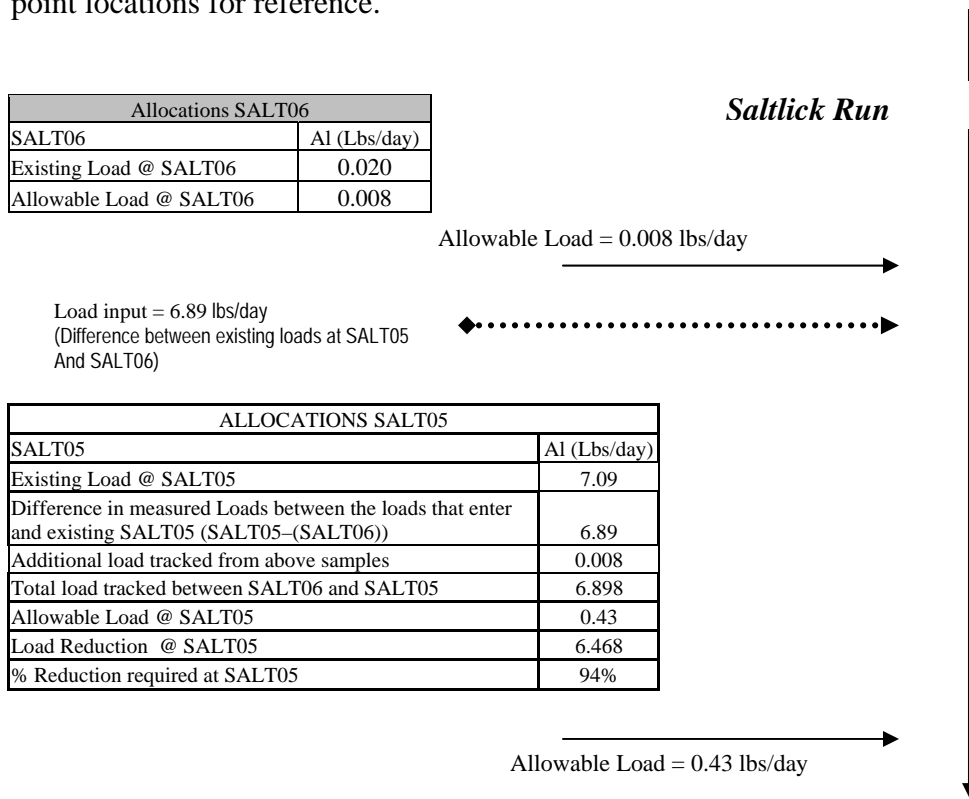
point locations for reference.

| Allocations SALT06 | |
|---|---|
| SALT06 | Al (Lbs/day) |
| Existing Load @ SALT06 | 0.020 |
| Allowable Load @ SALT06 | 0.008 |

Saltlick Run

Allowable Load = 0.008 lbs/day

Load input = 6.89 lbs/day (Difference between existing loads at SALT05 And SALT06)

| ALLOCATIONS SALT05 | |
|---|---|
| SALT05 | Al (Lbs/day) |
| Existing Load @ SALT05 | 7.09 |
| Difference in measured Loads between the loads that enter and existing SALT05 (SALT05–(SALT06)) | 6.89 |
| Additional load tracked from above samples | 0.008 |
| Total load tracked between SALT06 and SALT05 | 6.898 |
| Allowable Load @ SALT05 | 0.43 |
| Load Reduction @ SALT05 | 6.468 |
| % Reduction required at SALT05 | 94% |

Allowable Load = 0.43 lbs/day